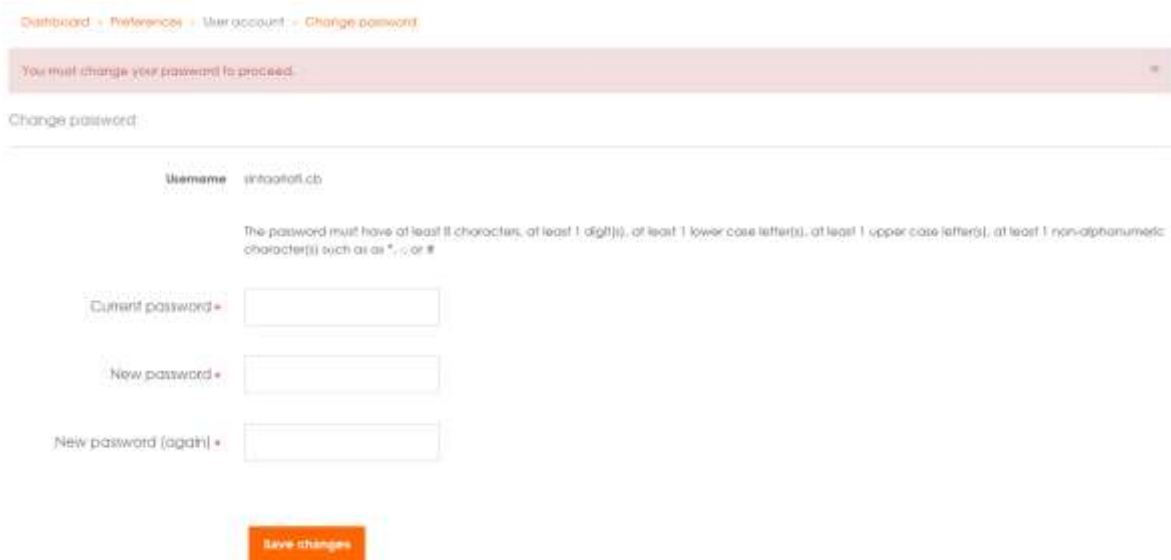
Dashboard › Preferences › User account › Change password

You must change your password to proceed.

×

Change password

Username sintaafiati.cb

The password must have at least 8 characters, at least 1 digit(s), at least 1 lower case letter(s), at least 1 upper case letter(s), at least 1 non-alphanumeric character(s) such as as *, -, or #

Current password •

New password •

New password (again) •

Save changes